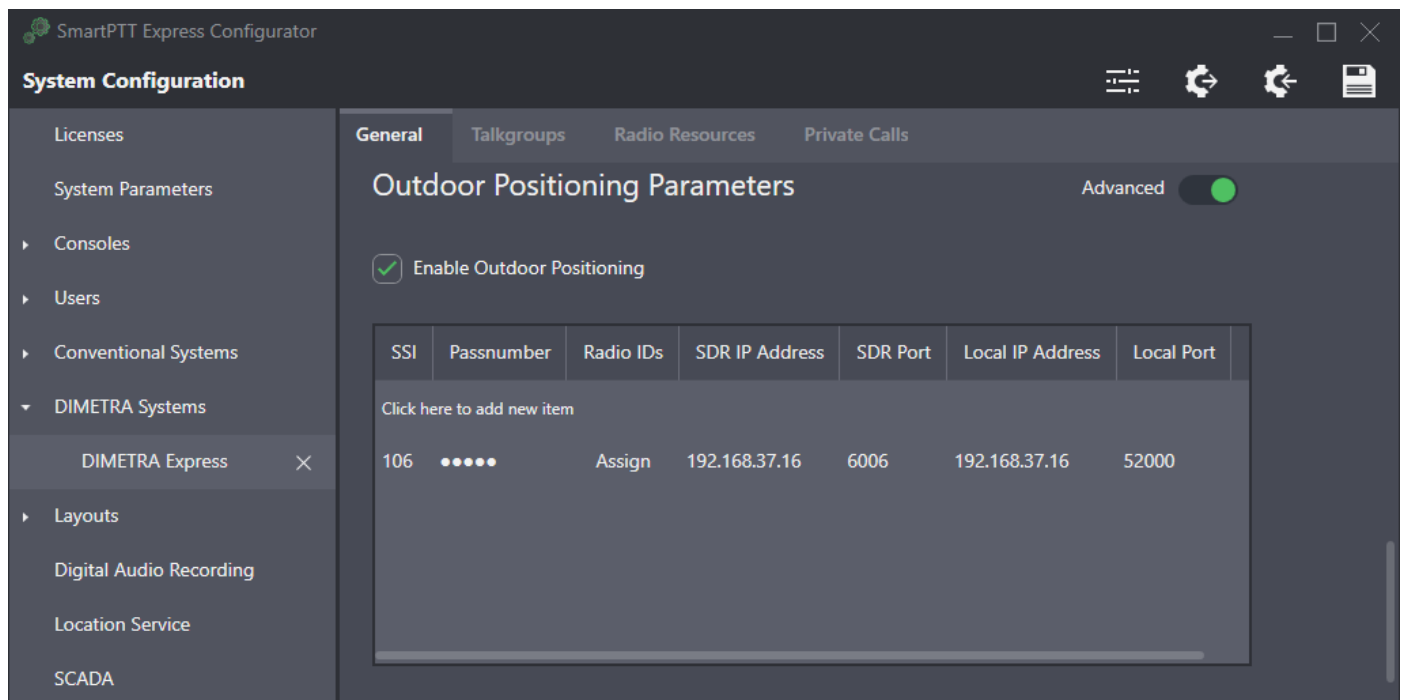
SmartPTT Express Configurator

System Configuration

Licenses

System Parameters

Consoles

Users

Conventional Systems

DIMETRA Systems

DIMETRA Express

Layouts

Digital Audio Recording

Location Service

SCADA

General Talkgroups Radio Resources Private Calls

Outdoor Positioning Parameters

Advanced

Enable Outdoor Positioning

| SSI | Passnumber | Radio IDs | SDR IP Address | SDR Port | Local IP Address | Local Port |
|---|---|---|---|---|---|---|
| Click here to add new item | | | | | | |
| 106 | ••••• | Assign | 192.168.37.16 | 6006 | 192.168.37.16 | 52000 |